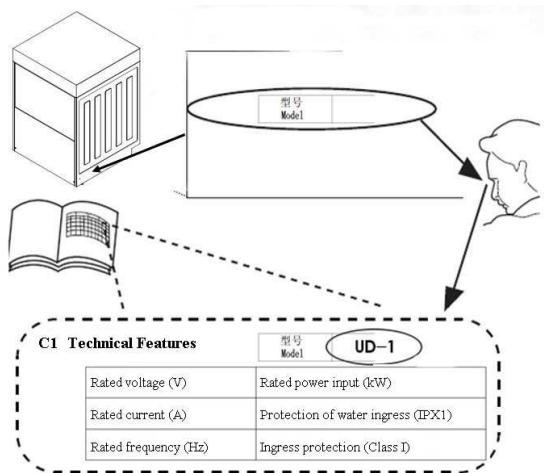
型号
Model

C1 Technical Features

型号
Model

UD–1

| Rated voltage (V) | Rated power input (kW) |
|---|---|
| Rated current (A) | Protection of water ingress (IPX1) |
| Rated frequency (Hz) | Ingress protection (Class I) |